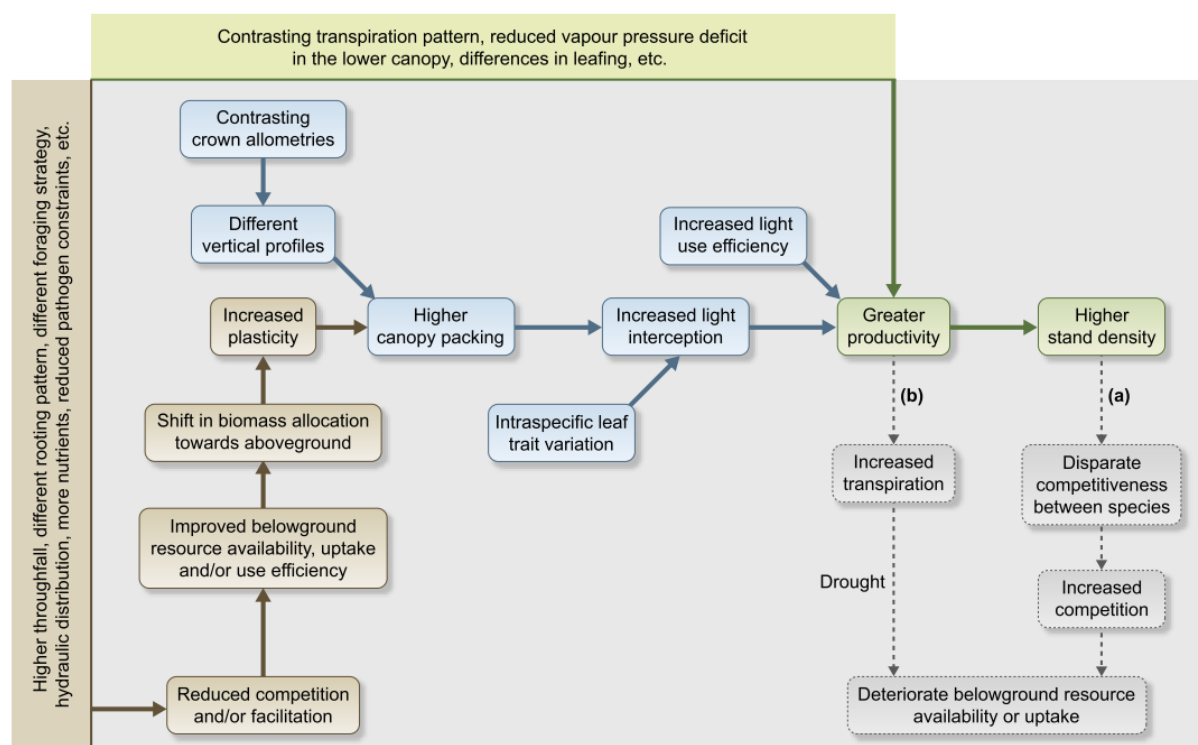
Contrasting transpiration pattern, reduced vapour pressure deficit in the lower canopy, differences in leafing, etc.

Higher throughfall, different rooting pattern, different foraging strategy, hydraulic distribution, more nutrients, reduced pathogen constraints, etc.

Contrasting crown allometries

Different vertical profiles

Increased plasticity

Higher canopy packing

Increased light interception

Increased light use efficiency

Greater productivity

Higher stand density

Shift in biomass allocation towards aboveground

Intraspecific leaf trait variation

(b)

(a)

Increased transpiration

Disparate competitiveness between species

Improved belowground resource availability, uptake and/or use efficiency

Drought

Increased competition

Reduced competition and/or facilitation

Deteriorate belowground resource availability or uptake